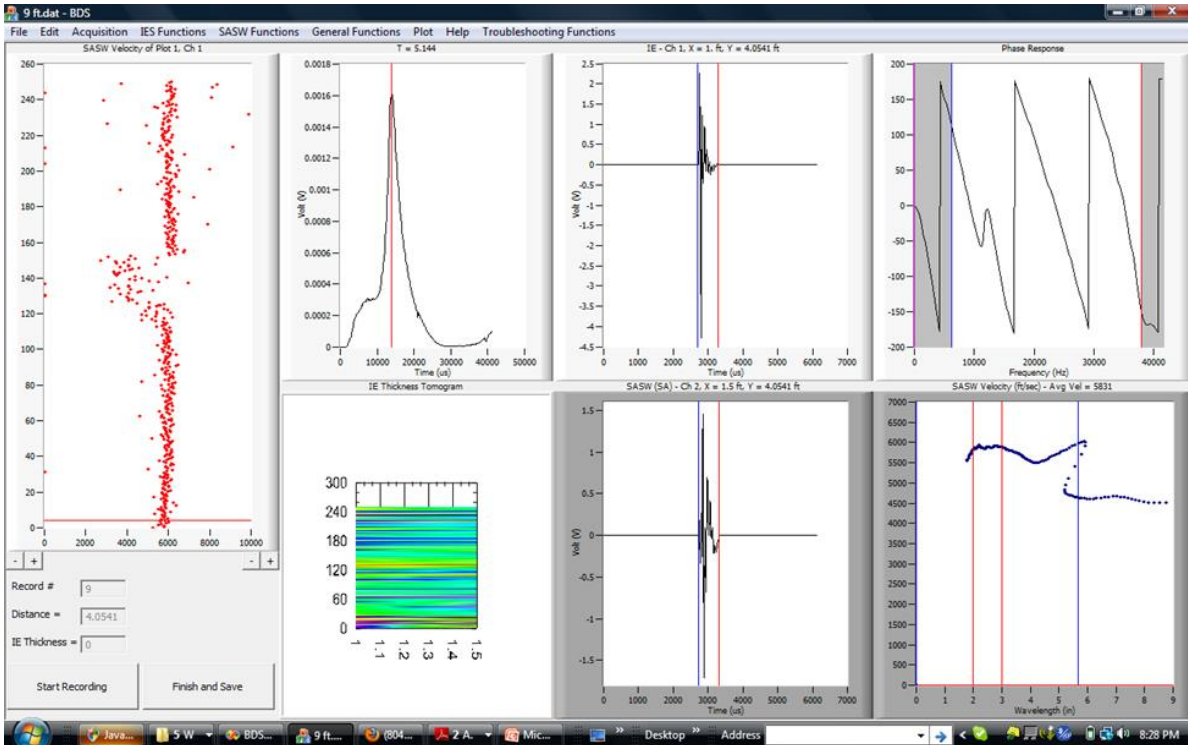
9 ft.dat - BDS

File Edit Acquisition IES Functions SASW Functions General Functions Plot Help Troubleshooting Functions

SASW Velocity of Plot 1, Ch 1

260
240
220
200
180
160
140
120
100
80
60
40
20
0
0 2000 4000 6000 8000 10000

- +
- +

Record # 9

Distance = 4.0541

IE Thickness = 0

Start Recording

Finish and Save

T = 5.144

0.0018
0.0016
0.0014
0.0012
0.001
0.0008
0.0006
0.0004
0.0002
0
Volt (V)
0 10000 20000 30000 40000 50000
Time (us)

IE Thickness Tomogram

300
240
180
120
60
0
1 1.1 1.2 1.3 1.4 1.5

IE - Ch 1, X = 1. ft, Y = 4.0541 ft

2.5
2
1.5
1
0.5
0
-0.5
-1
-1.5
-2
-2.5
-3
-3.5
-4
-4.5
Volt (V)
0 1000 2000 3000 4000 5000 6000 7000
Time (us)

SASW (SA) - Ch 2, X = 1.5 ft, Y = 4.0541 ft

1.5
1
0.5
0
-0.5
-1
-1.5
Volt (V)
0 1000 2000 3000 4000 5000 6000 7000
Time (us)

Phase Response

200
150
100
50
0
-50
-100
-150
-200
0 10000 20000 30000 40000
Frequency (Hz)

SASW Velocity (ft/sec) - Avg Vel = 5831

7000
6500
6000
5500
5000
4500
4000
3500
3000
2500
2000
1500
1000
500
0
0 1 2 3 4 5 6 7 8 9
Wavelength (in)

Java... 5 W BDS... 9 ft.... (804... 2 A. Mic... Desktop Address 8:28 PM